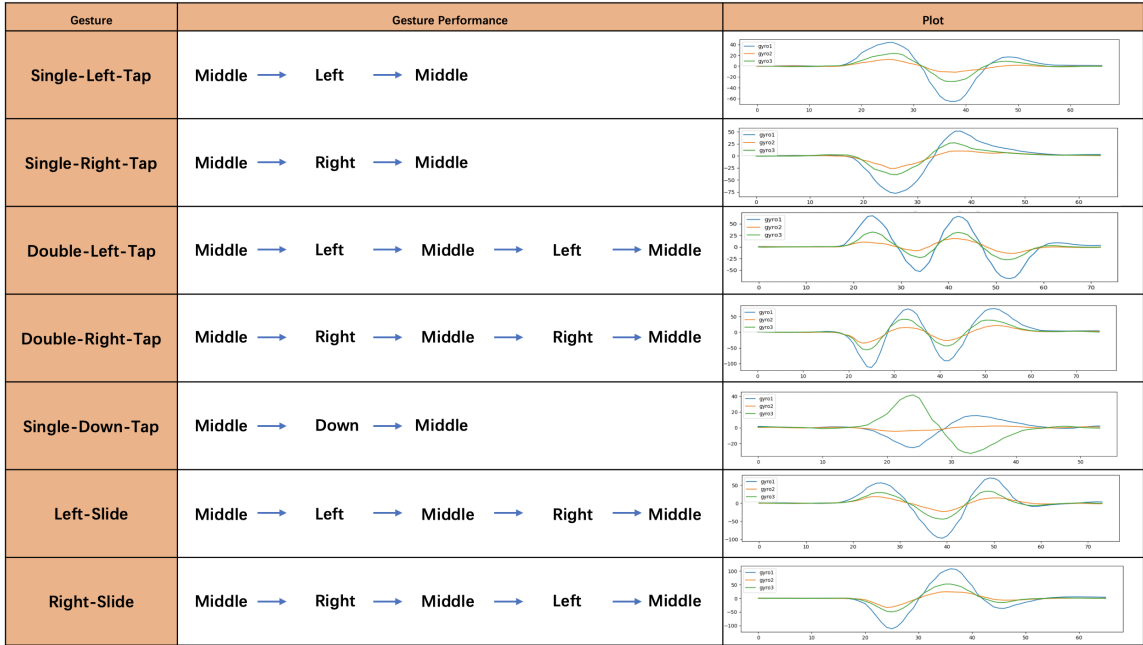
| Gesture | Gesture Performance | Plot |
|---|---|---|
| Single-Left-Tap | Middle → Left → Middle | gyro1 gyro2 gyro3 40 20 0 −20 −40 −60 0 10 20 30 40 50 60 |
| Single-Right-Tap | Middle → Right → Middle | gyro1 gyro2 gyro3 50 25 0 −25 −50 −75 0 10 20 30 40 50 60 |
| Double-Left-Tap | Middle → Left → Middle → Left → Middle | gyro1 gyro2 gyro3 50 25 0 −25 −50 0 10 20 30 40 50 60 70 |
| Double-Right-Tap | Middle → Right → Middle → Right → Middle | gyro1 gyro2 gyro3 50 0 −50 −100 0 10 20 30 40 50 60 70 |
| Single-Down-Tap | Middle → Down → Middle | gyro1 gyro2 gyro3 40 20 0 −20 0 10 20 30 40 50 |
| Left-Slide | Middle → Left → Middle → Right → Middle | gyro1 gyro2 gyro3 50 25 0 −25 −50 −75 −100 0 10 20 30 40 50 60 70 |
| Right-Slide | Middle → Right → Middle → Left → Middle | gyro1 gyro2 gyro3 100 50 0 −50 −100 0 10 20 30 40 50 60 |